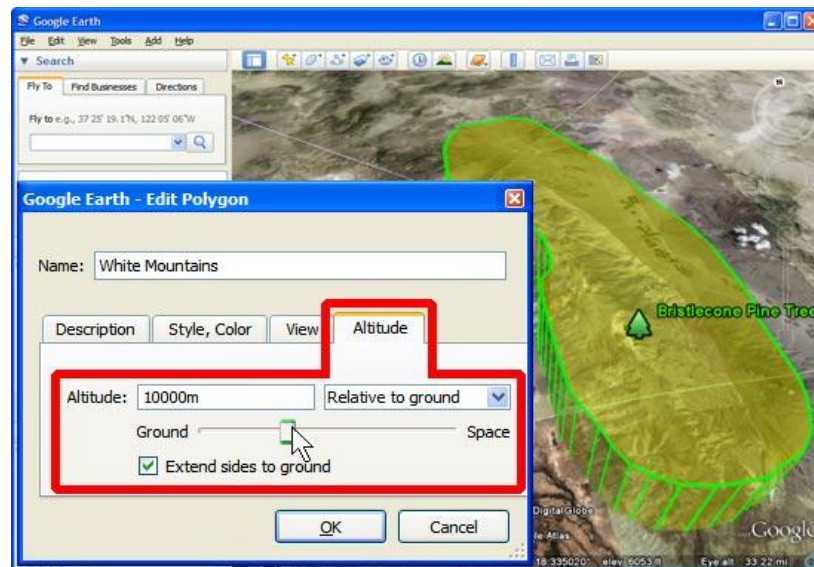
Google Earth

File Edit View Tools Add Help

▼ Search

Fly To | Find Businesses | Directions

Fly to e.g., 37 25' 19.1"N, 122 05' 06"W

Google Earth - Edit Polygon

Name: White Mountains

Description | Style, Color | View | Altitude

Altitude: 10000m | Relative to ground

Ground | Space

Extend sides to ground

OK | Cancel

Bristlecone Pine Tree

Digital Globe

Google

18.335020° elev 6053 ft | Eye alt 33.22 mi